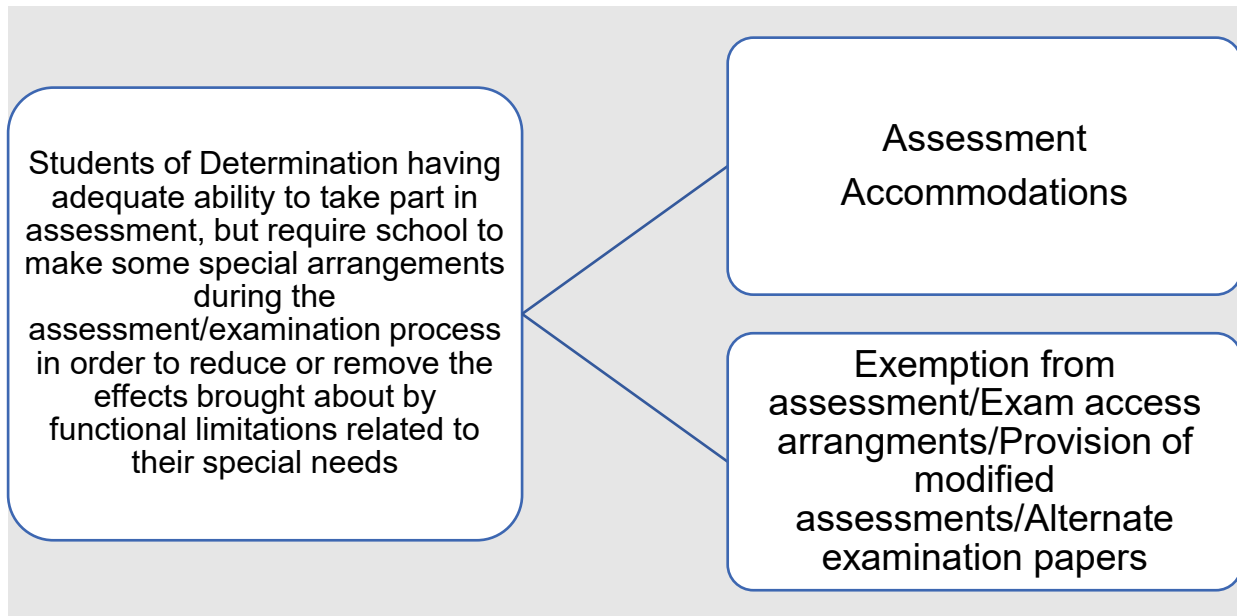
Students of Determination having adequate ability to take part in assessment, but require school to make some special arrangements during the assessment/examination process in order to reduce or remove the effects brought about by functional limitations related to their special needs

Assessment Accommodations

Exemption from assessment/Exam access arrangments/Provision of modified assessments/Alternate examination papers